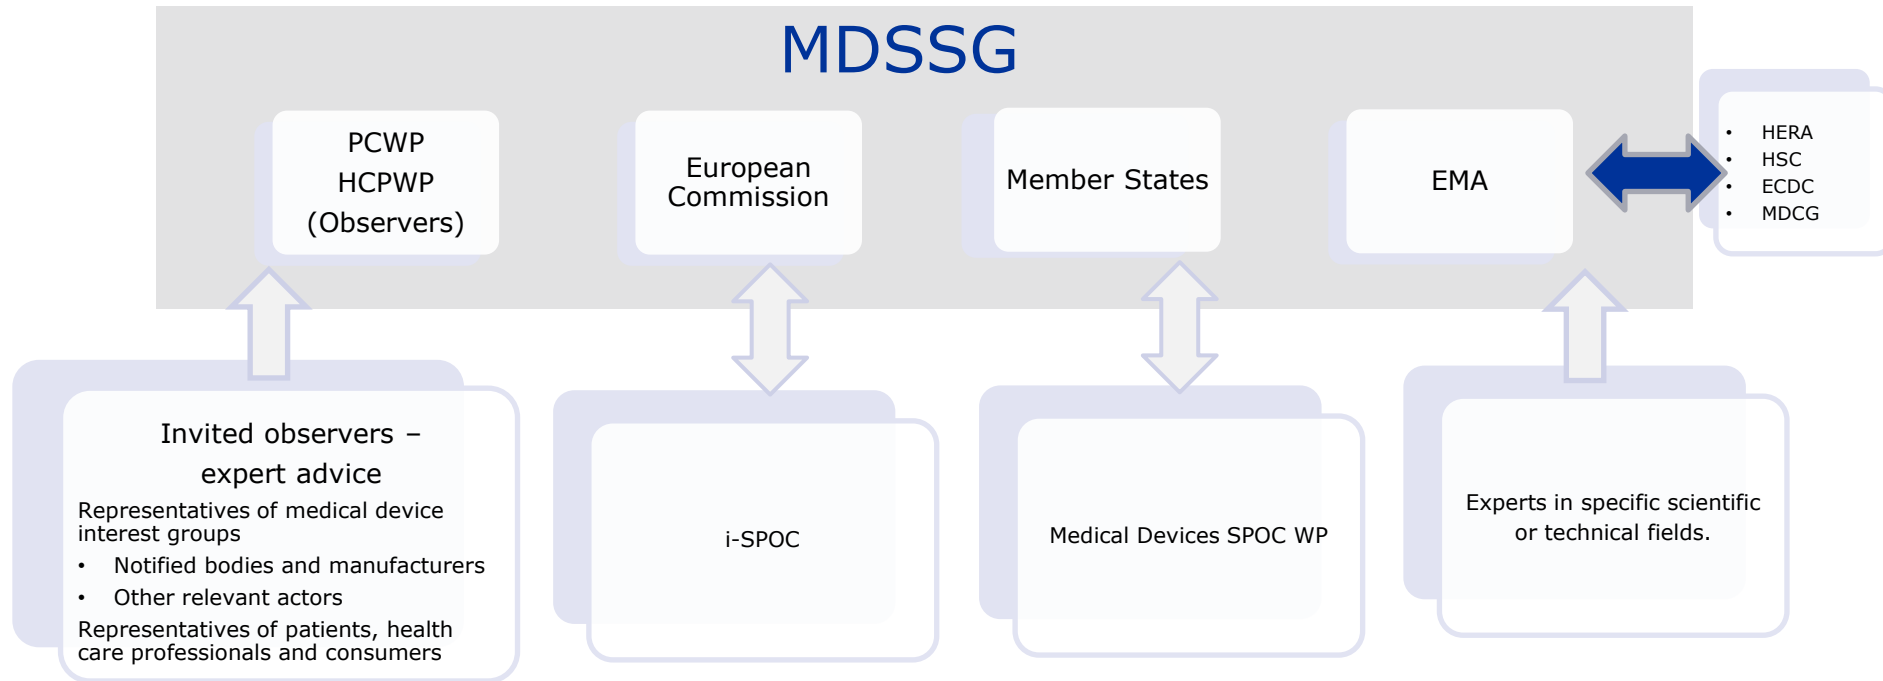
MDSSG

PCWP
HCPWP
(Observers)

European Commission

Member States

EMA

- HERA
- HSC
- ECDC
- MDCG

Invited observers – expert advice

Representatives of medical device interest groups

- Notified bodies and manufacturers
- Other relevant actors

Representatives of patients, health care professionals and consumers

i-SPOC

Medical Devices SPOC WP

Experts in specific scientific or technical fields.